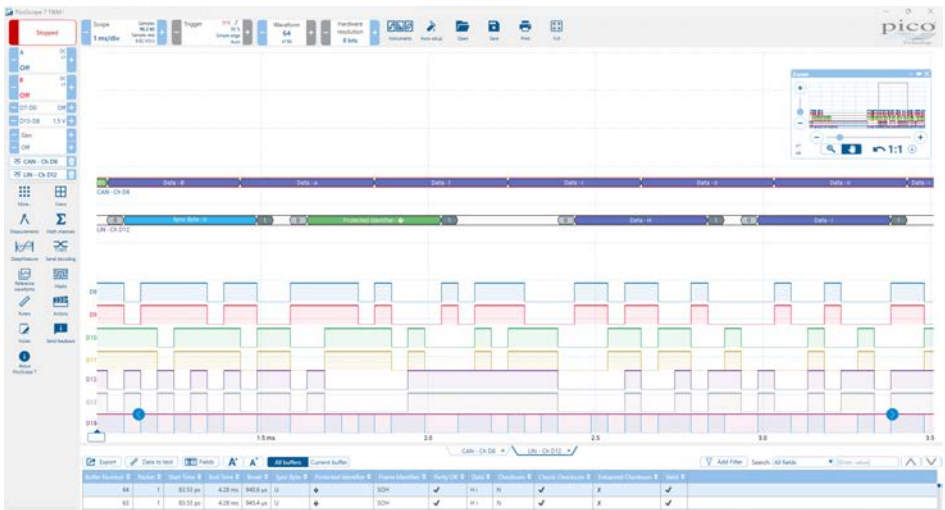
PicoScope 7 T&M

Stopped

Scope 1 ms/div

Trigger

Waveform 64

Hardware resolution 8 bits

Instruments Auto setup Open Save Print Full

pico

A Off

B Off

D7-D0 Off

D15-D8 1.5 V

Gen Off

CAN - Ch D8

LIN - Ch D12

Zoom

1:1

Data - B Data - a Data - 1 Data - i Data - n Data - n Data - t

CAN - Ch D8

Sync Byte - U Protected Identifier - ◆ Data - H Data - i

LIN - Ch D12

D8

D9

D10

D11

D12

D13

D14

1.5 ms 2.0 2.5 3.0 3.5

CAN - Ch D8 LIN - Ch D12

Export Data to text Fields A A All buffers Current buffer

Add filter Search All fields Enter value

| Buffer Number | Packet | Start Time | End Time | Break | Sync Byte | Protected Identifier | Frame Identifier | Parity OK | Data | Checksum | Classic Checksum | Enhanced Checksum | Valid |
|---|---|---|---|---|---|---|---|---|---|---|---|---|---|
| 64 | 1 | 83.53 µs | 4.28 ms | 940.6 µs | U | ◆ | SOH | ✔ | H i | N | ✔ | X | ✔ |
| 63 | 1 | 83.53 µs | 4.28 ms | 940.4 µs | U | ◆ | SOH | ✔ | H i | N | ✔ | X | ✔ |